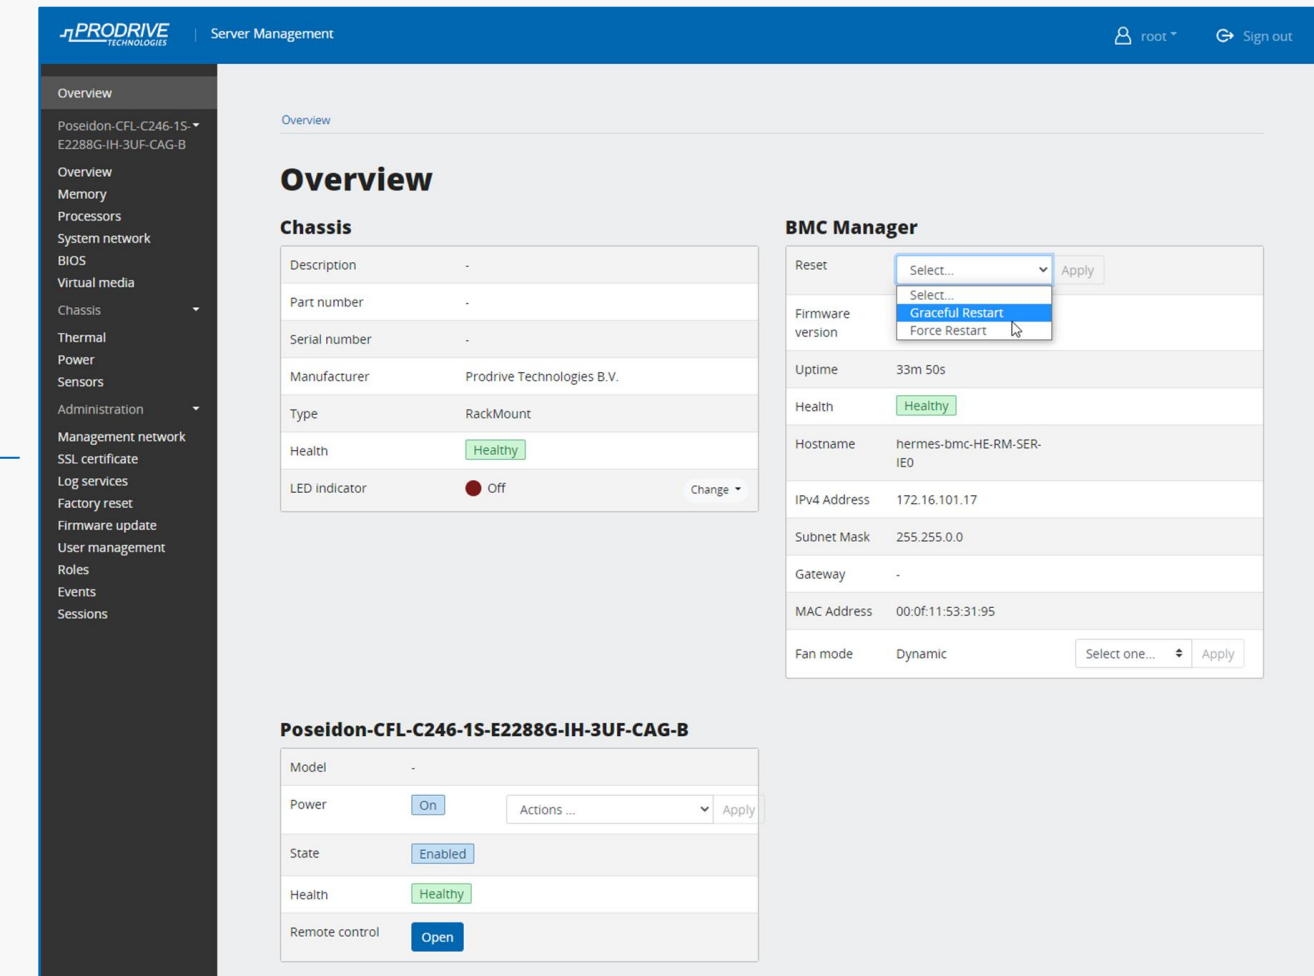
PRODRIVE TECHNOLOGIES | Server Management

root

Sign out

Overview

Poseidon-CFL-C246-1S-E2288G-IH-3UF-CAG-B

Overview
Memory
Processors
System network
BIOS
Virtual media

Chassis

Thermal
Power
Sensors

Administration

Management network
SSL certificate
Log services
Factory reset
Firmware update
User management
Roles
Events
Sessions

Overview

# Overview

## Chassis

| | |
|---|---|
| Description | - |
| Part number | - |
| Serial number | - |
| Manufacturer | Prodrive Technologies B.V. |
| Type | RackMount |
| Health | Healthy |
| LED indicator | Off Change |

## BMC Manager

| | |
|---|---|
| Reset | Select... Apply |
| Firmware version | |
| Uptime | 33m 50s |
| Health | Healthy |
| Hostname | hermes-bmc-HE-RM-SER-IE0 |
| IPv4 Address | 172.16.101.17 |
| Subnet Mask | 255.255.0.0 |
| Gateway | - |
| MAC Address | 00:0f:11:53:31:95 |
| Fan mode | Dynamic Select one... Apply |

Select...
Graceful Restart
Force Restart

## Poseidon-CFL-C246-1S-E2288G-IH-3UF-CAG-B

| | |
|---|---|
| Model | - |
| Power | On Actions ... Apply |
| State | Enabled |
| Health | Healthy |
| Remote control | Open |